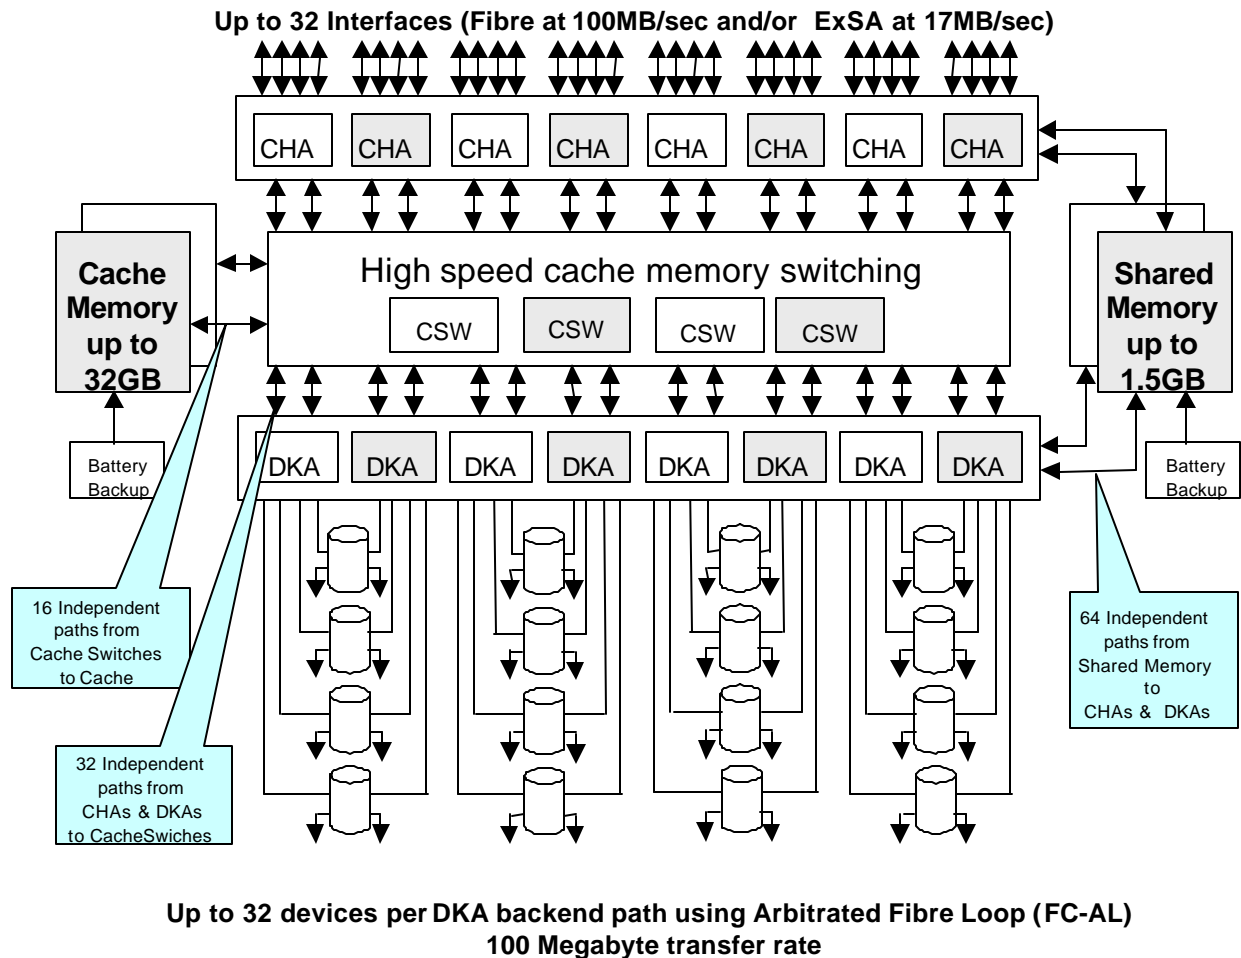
Up to 32 Interfaces (Fibre at 100MB/sec and/or ExSA at 17MB/sec)

CHA CHA CHA CHA CHA CHA CHA CHA

Cache Memory up to 32GB

High speed cache memory switching

CSW CSW CSW CSW

Shared Memory up to 1.5GB

Battery Backup

DKA DKA DKA DKA DKA DKA DKA DKA

Battery Backup

16 Independent paths from Cache Switches to Cache

64 Independent paths from Shared Memory to CHAs & DKAs

32 Independent paths from CHAs & DKAs to CacheSwiches

Up to 32 devices per DKA backend path using Arbitrated Fibre Loop (FC-AL)
100 Megabyte transfer rate